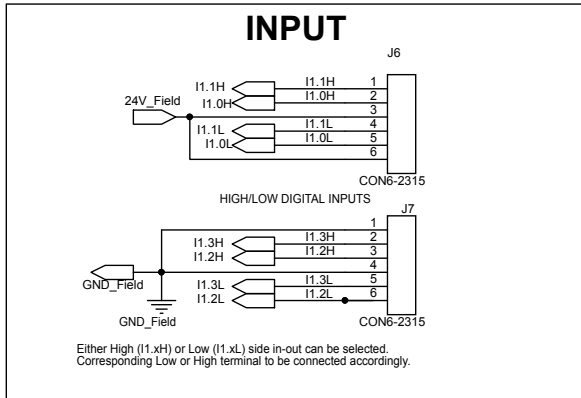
INPUT

J6

24V_Field

I1.1H
I1.0H
I1.1L
I1.0L

I1.1H 1
I1.0H 2
3
I1.1L 4
I1.0L 5
6

CON6-2315

HIGH/LOW DIGITAL INPUTS

J7

GND_Field

I1.3H
I1.2H
I1.3L
I1.2L

1
I1.3H 2
I1.2H 3
4
I1.3L 5
I1.2L 6

GND_Field

CON6-2315

Either High (I1.xH) or Low (I1.xL) side in-out can be selected.
Corresponding Low or High terminal to be connected accordingly.